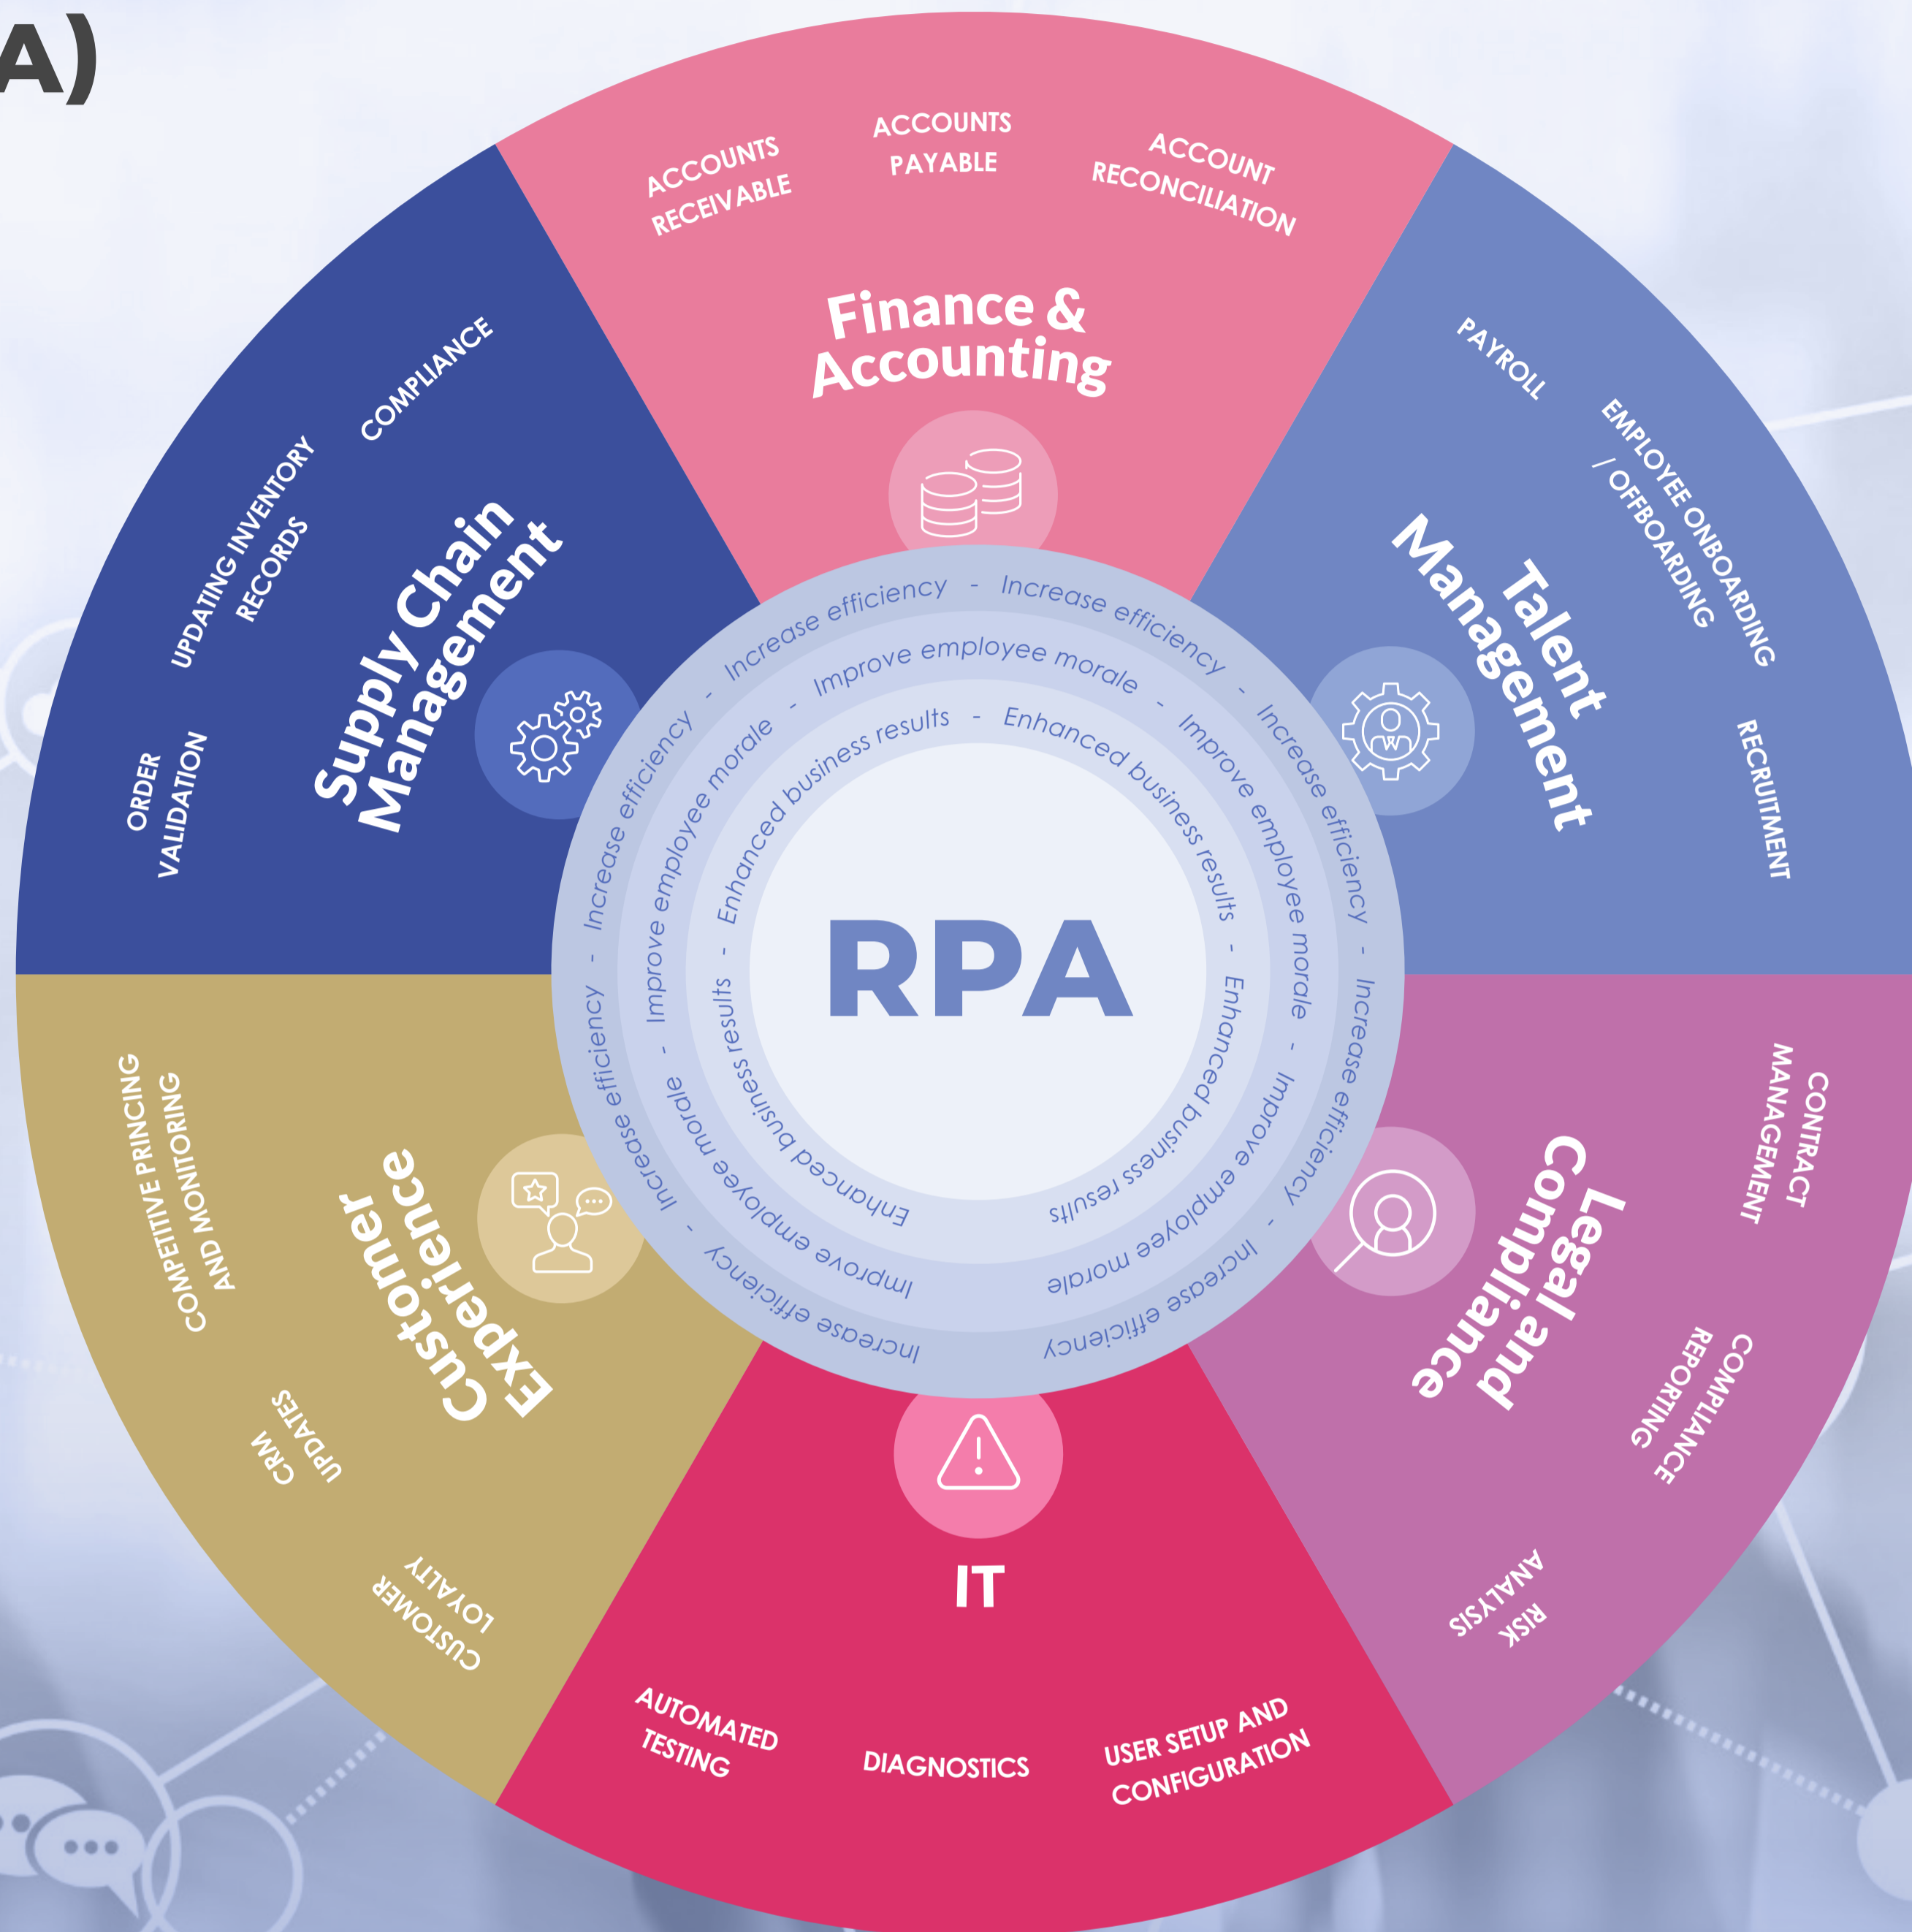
A)

ACCOUNTS RECEIVABLE

ACCOUNTS PAYABLE

ACCOUNT RECONCILIATION

Finance & Accounting

PAYROLL

EMPLOYEE ONBOARDING / OFFBOARDING

Talent Management

RECRUITMENT

COMPLIANCE

UPDATING INVENTORY RECORDS

Supply Chain Management

ORDER VALIDATION

Increase efficiency - Increase efficiency - Increase efficiency - Increase efficiency - Increase efficiency - Increase efficiency - Increase efficiency - Increase efficiency

Improve employee morale - Improve employee morale - Improve employee morale - Improve employee morale - Improve employee morale - Improve employee morale

Enhanced business results - Enhanced business results - Enhanced business results - Enhanced business results - Enhanced business results

RPA

CONTRACT MANAGEMENT

Legal and Compliance

COMPLIANCE REPORTING

RISK ANALYSIS

COMPETITIVE PRINCING AND MONITORING

Customer Experience

CRM UPDATES

CUSTOMER LOYALTY

IT

AUTOMATED TESTING

DIAGNOSTICS

USER SETUP AND CONFIGURATION